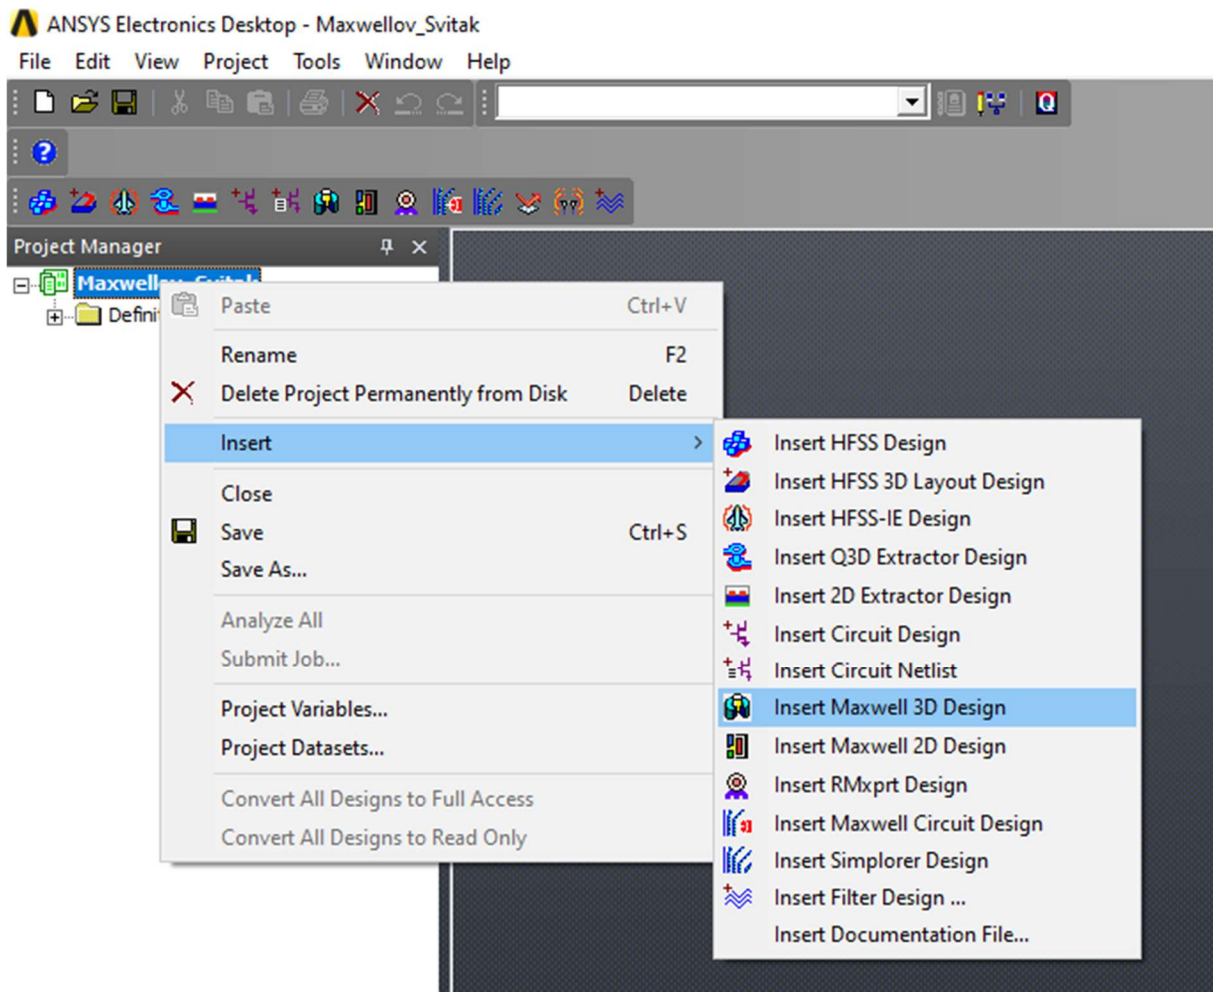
ANSYS Electronics Desktop - Maxwellov_Svitak

File Edit View Project Tools Window Help

Project Manager

Maxwell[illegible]

Defini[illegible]

Paste Ctrl+V

Rename F2

Delete Project Permanently from Disk Delete

Insert

Close

Save Ctrl+S

Save As...

Analyze All

Submit Job...

Project Variables...

Project Datasets...

Convert All Designs to Full Access

Convert All Designs to Read Only

Insert HFSS Design

Insert HFSS 3D Layout Design

Insert HFSS-IE Design

Insert Q3D Extractor Design

Insert 2D Extractor Design

Insert Circuit Design

Insert Circuit Netlist

Insert Maxwell 3D Design

Insert Maxwell 2D Design

Insert RMxprt Design

Insert Maxwell Circuit Design

Insert Simplorer Design

Insert Filter Design ...

Insert Documentation File...